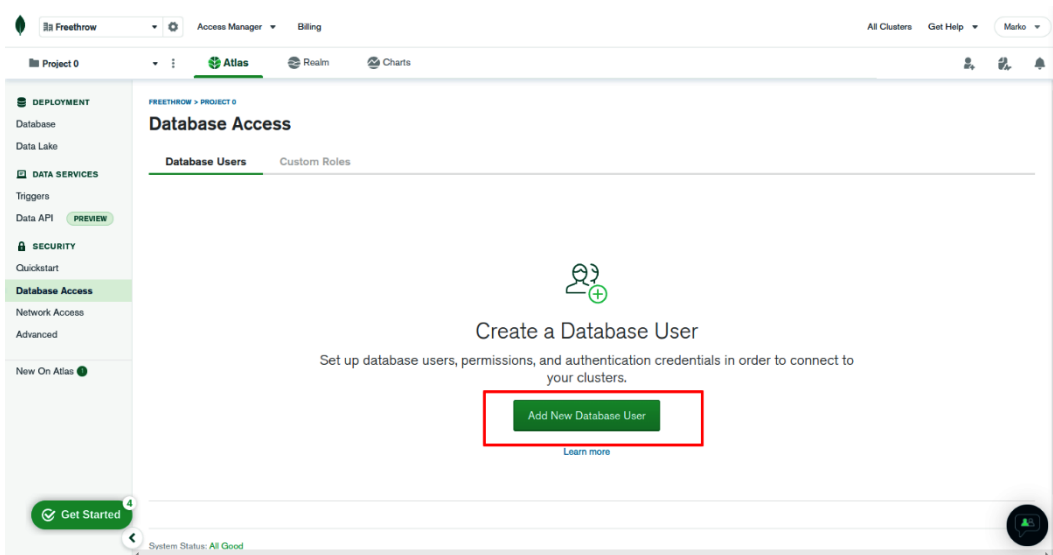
Freethrow
Access Manager
Billing
All Clusters
Get Help
Marko

Project 0
Atlas
Realm
Charts

DEPLOYMENT
Database
Data Lake
DATA SERVICES
Triggers
Data API PREVIEW
SECURITY
Quickstart
Database Access
Network Access
Advanced

New On Atlas

FREETHROW > PROJECT 0
Database Access

Database Users
Custom Roles

Create a Database User

Set up database users, permissions, and authentication credentials in order to connect to your clusters.

Add New Database User

Learn more

Get Started 4

System Status: All Good